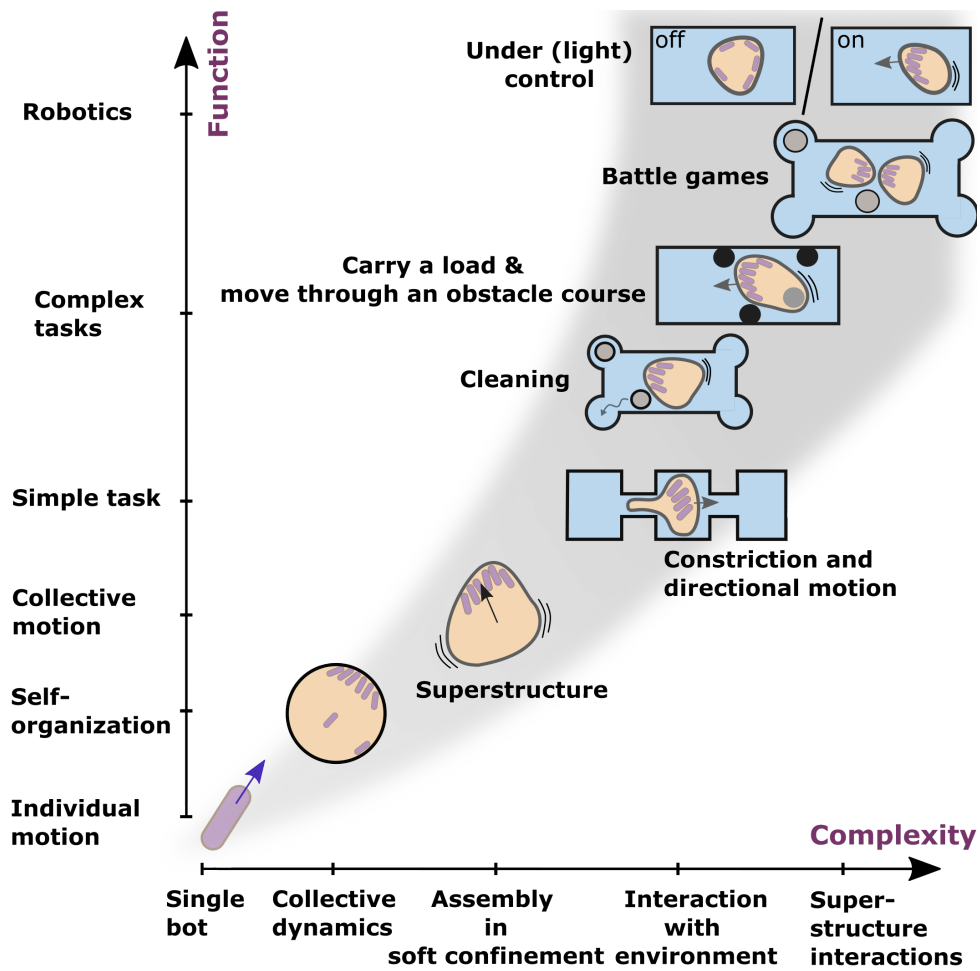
Function

Robotics

Complex tasks

Simple task

Collective motion

Self-organization

Individual motion

Under (light) control

off

on

Battle games

Carry a load & move through an obstacle course

Cleaning

Constriction and directional motion

Superstructure

Complexity

Single bot

Collective dynamics

Assembly in soft confinement

Interaction with environment

Superstructure interactions